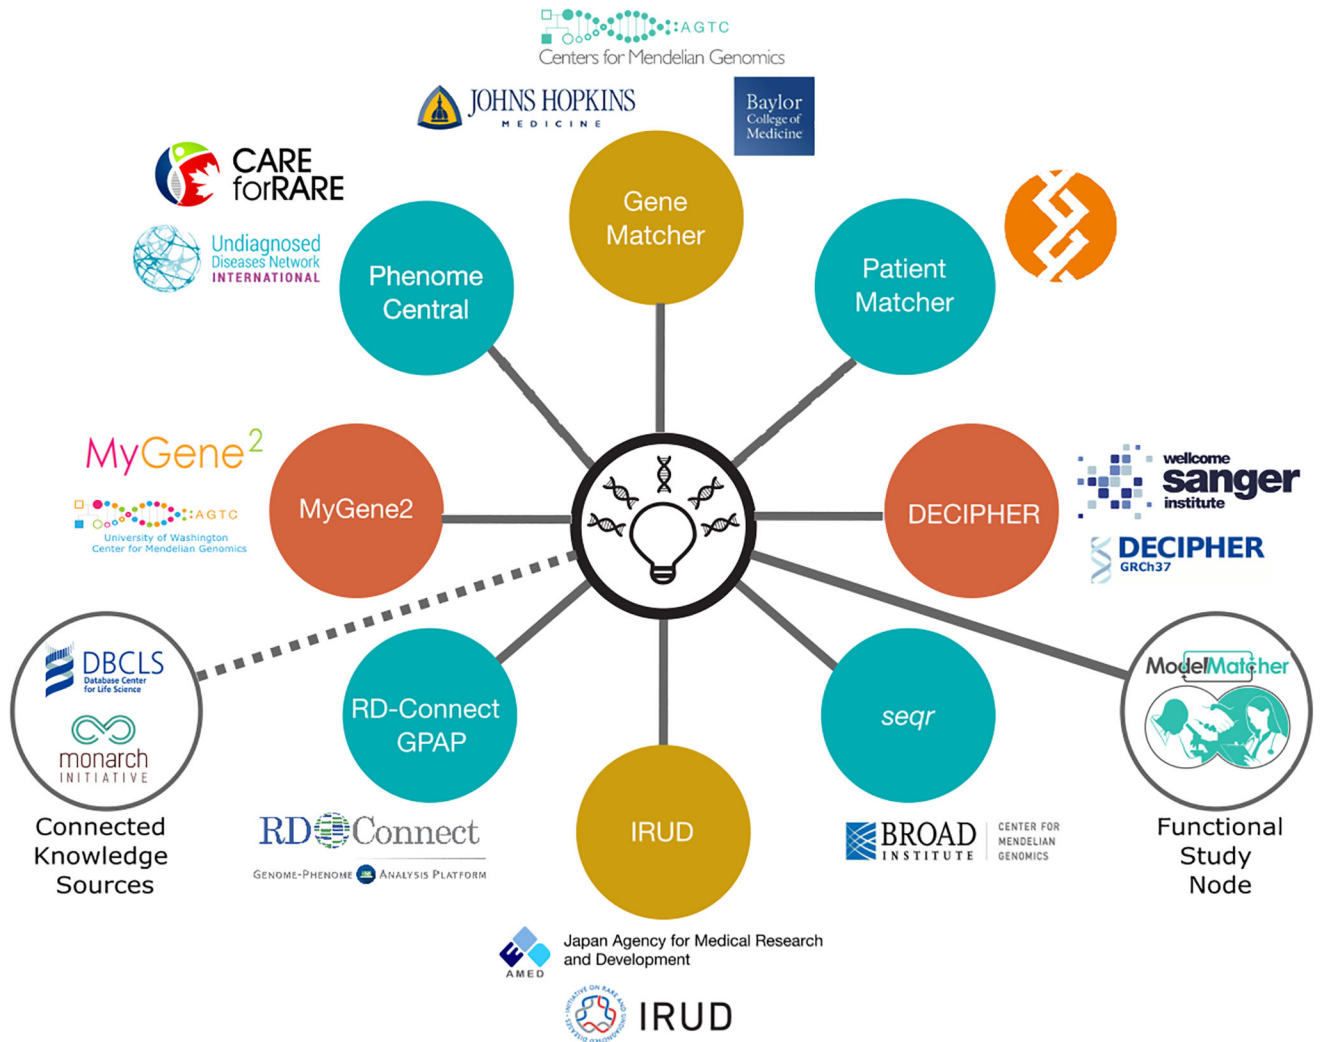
AGTC
Centers for Mendelian Genomics

JOHNS HOPKINS
MEDICINE

Baylor College of Medicine

CARE forRARE

Undiagnosed Diseases Network INTERNATIONAL

Gene Matcher

Phenome Central

Patient Matcher

MyGene2

University of Washington Center for Mendelian Genomics

MyGene2

DECIPHER

wellcome sanger institute

DECIPHER GRCh37

DBCLS Database Center for Life Science

monarch INITIATIVE

Connected Knowledge Sources

RD-Connect GPAP

IRUD

seqr

ModelMatcher

Functional Study Node

RD Connect
GENOME-PHENOME ANALYSIS PLATFORM

BROAD INSTITUTE CENTER FOR MENDELIAN GENOMICS

AMED
Japan Agency for Medical Research and Development

INITIATIVE ON RARE AND UNDIAGNOSED DISEASES
IRUD